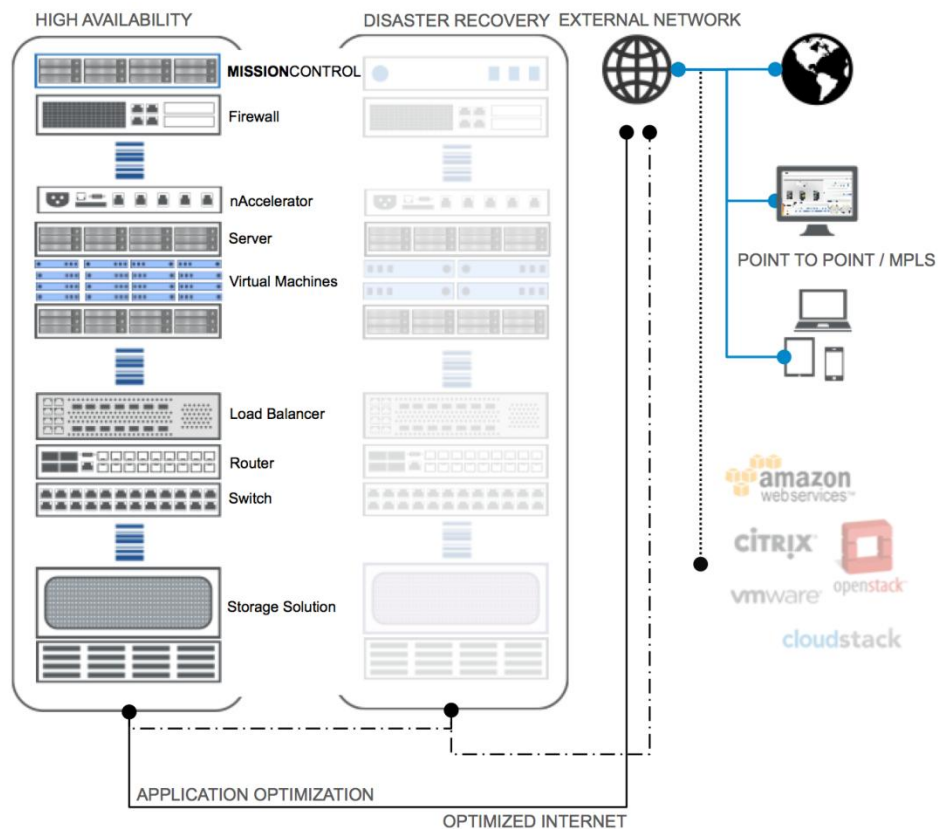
HIGH AVAILABILITY

DISASTER RECOVERY

EXTERNAL NETWORK

MISSIONCONTROL

Firewall

nAccelerator

Server

Virtual Machines

Load Balancer

Router

Switch

Storage Solution

POINT TO POINT / MPLS

amazon webservices™

CITRIX

openstack

vmware

cloudstack

APPLICATION OPTIMIZATION

OPTIMIZED INTERNET